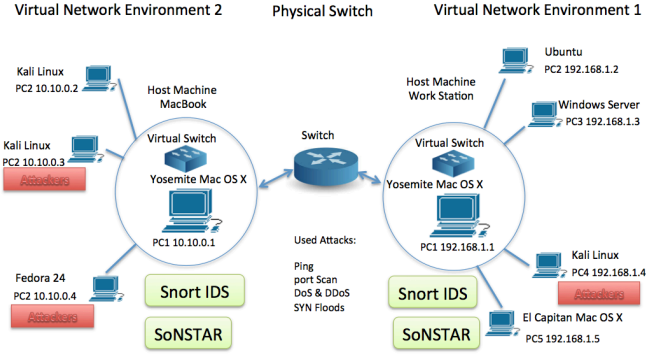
Virtual Network Environment 2

Physical Switch

Virtual Network Environment 1

Kali Linux
PC2 10.10.0.2

Host Machine
MacBook

Kali Linux
PC2 10.10.0.3

Attackers

Virtual Switch

Yosemite Mac OS X

PC1 10.10.0.1

Fedora 24
PC2 10.10.0.4

Attackers

Snort IDS

SoNSTAR

Switch

Used Attacks:

Ping
port Scan
DoS & DDoS
SYN Floods

Ubuntu
PC2 192.168.1.2

Host Machine
Work Station

Windows Server
PC3 192.168.1.3

Virtual Switch

Yosemite Mac OS X

PC1 192.168.1.1

Kali Linux
PC4 192.168.1.4

Attackers

Snort IDS

El Capitan Mac OS X
PC5 192.168.1.5

SoNSTAR